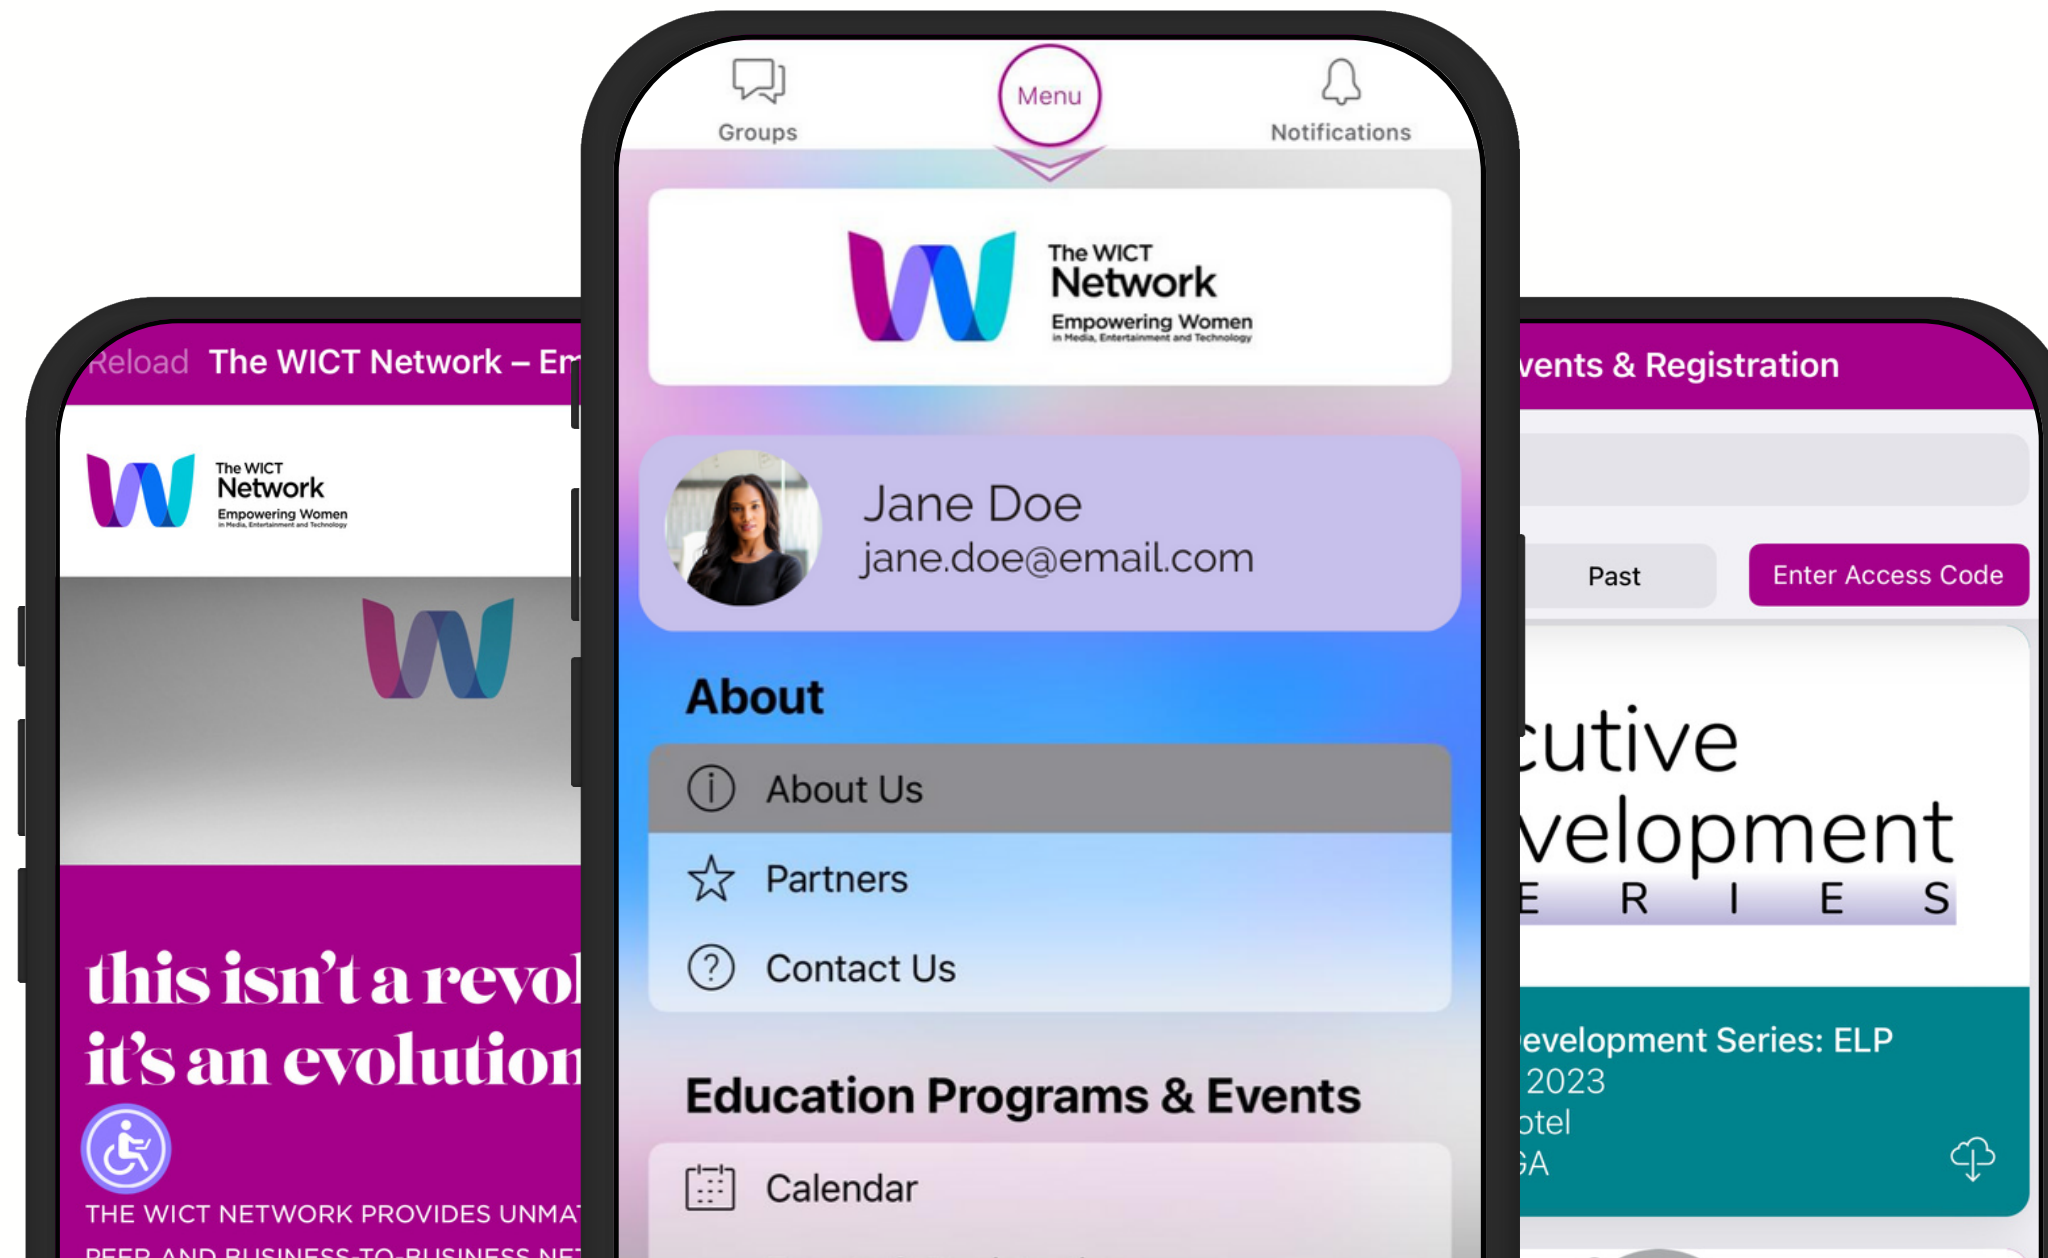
Reload The WICT Network – Em

The WICT Network
Empowering Women
in Media, Entertainment and Technology

this isn't a revol
it's an evolution

THE WICT NETWORK PROVIDES UNMAT
PEER AND BUSINESS-TO-BUSINESS NET

Groups

Menu

Notifications

The WICT Network
Empowering Women
in Media, Entertainment and Technology

Jane Doe
jane.doe@email.com

About

About Us

Partners

Contact Us

Education Programs & Events

Calendar

vents & Registration

Past

Enter Access Code

cutive
velopment
E R I E S

evelopment Series: ELP
2023
otel
GA